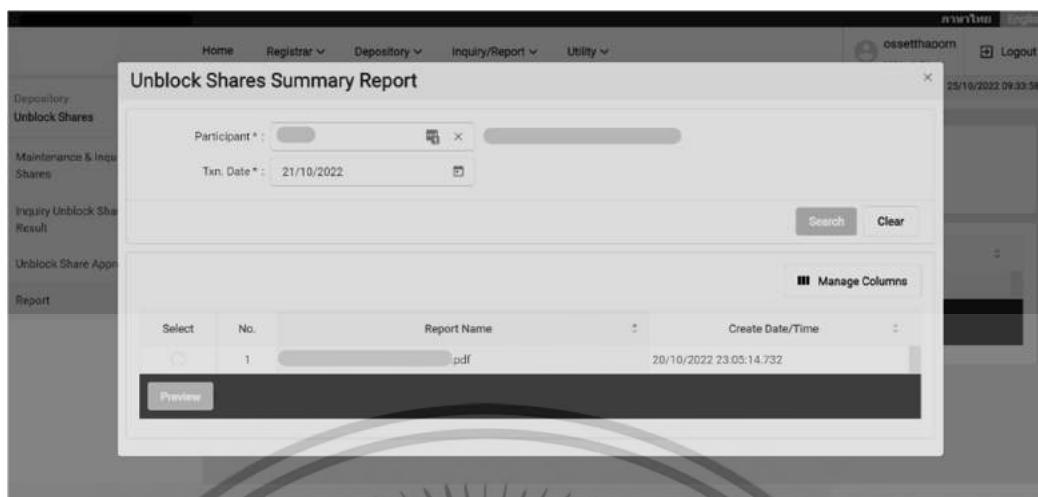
ภาษาไทย English

Home Registrar ∨ Depository ∨ Inquiry/Report ∨ Utility ∨

ossetthaporn

Logout

25/10/2022 09:33:5

Depository
Unblock Shares

Maintenance & Inqu Shares

Inquiry Unblock Sha Result

Unblock Share Appr

Report

Unblock Shares Summary Report

×

Participant * : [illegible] ×

Txn. Date * : 21/10/2022

Search Clear

Manage Columns

| Select | No. | Report Name | Create Date/Time |
|---|---|---|---|
| | 1 | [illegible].pdf | 20/10/2022 23:05:14.732 |

Preview